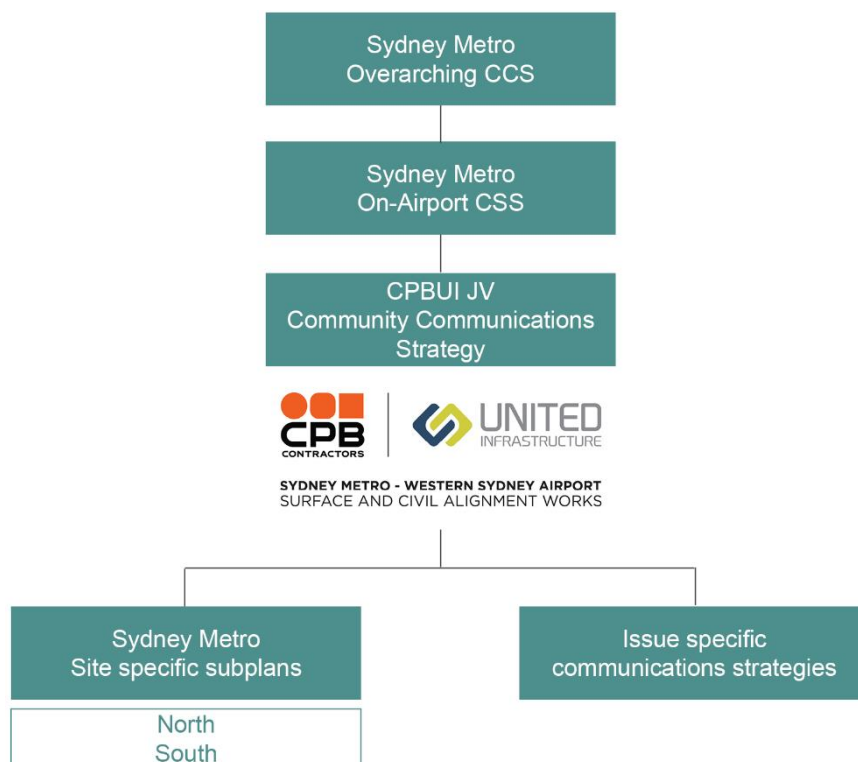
Sydney Metro
Overarching CCS

Sydney Metro
On-Airport CSS

CPBUI JV
Community Communications Strategy

CPB CONTRACTORS

UNITED INFRASTRUCTURE

SYDNEY METRO - WESTERN SYDNEY AIRPORT
SURFACE AND CIVIL ALIGNMENT WORKS

Sydney Metro
Site specific subplans

Issue specific communications strategies

North
South